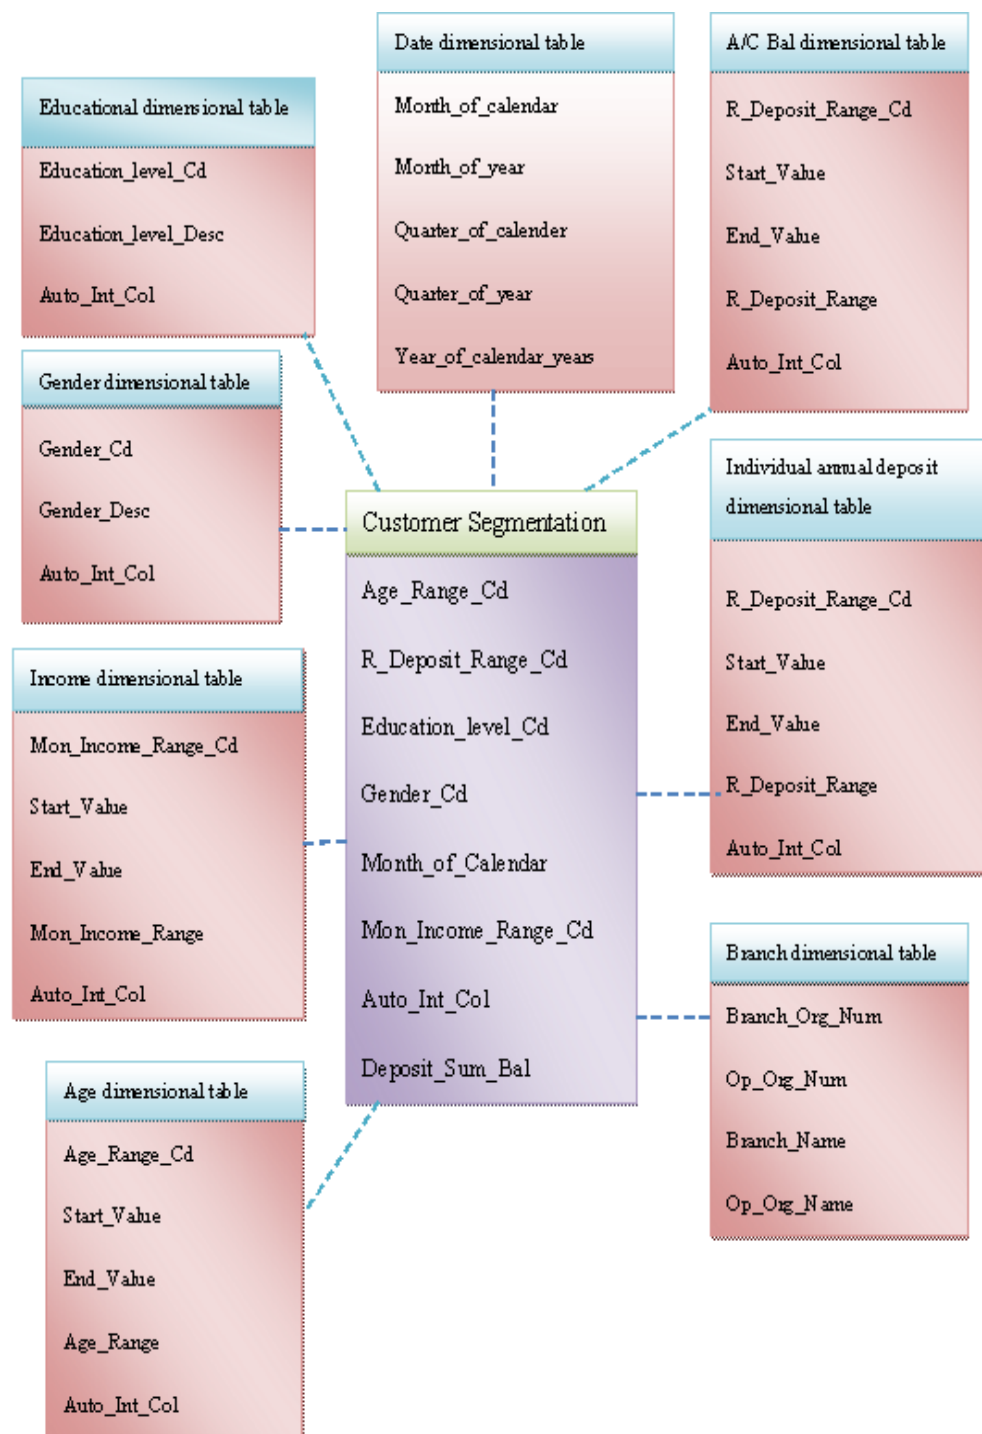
Date dimensional table
Month_of_calendar
Month_of_year
Quarter_of_calender
Quarter_of_year
Year_of_calendar_years

A/C Bal dimensional table
R_Deposit_Range_Cd
Start_Value
End_Value
R_Deposit_Range
Auto_Int_Col

Educational dimensional table
Education_level_Cd
Education_level_Desc
Auto_Int_Col

Gender dimensional table
Gender_Cd
Gender_Desc
Auto_Int_Col

Customer Segmentation
Age_Range_Cd
R_Deposit_Range_Cd
Education_level_Cd
Gender_Cd
Month_of_Calendar
Mon_Income_Range_Cd
Auto_Int_Col
Deposit_Sum_Bal

Individual annual deposit dimensional table
R_Deposit_Range_Cd
Start_Value
End_Value
R_Deposit_Range
Auto_Int_Col

Income dimensional table
Mon_Income_Range_Cd
Start_Value
End_Value
Mon_Income_Range
Auto_Int_Col

Branch dimensional table
Branch_Org_Num
Op_Org_Num
Branch_Name
Op_Org_Name

Age dimensional table
Age_Range_Cd
Start_Value
End_Value
Age_Range
Auto_Int_Col